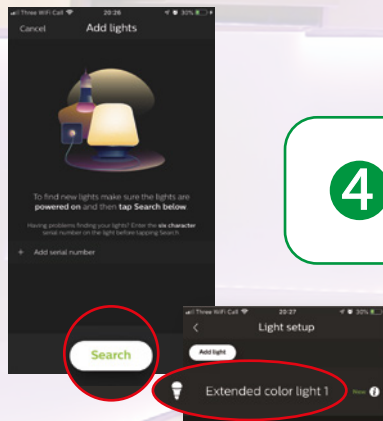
Three WiFi Call 20:26 30%
Cancel
Add lights

To find new lights make sure the lights are powered on and then tap Search below

Having problems finding your lights? Enter the six character serial number on the light before tapping Search.

+ Add serial number

Search

4

Three WiFi Call 20:27 30%
<
Light setup
Add light
Extended color light 1
New